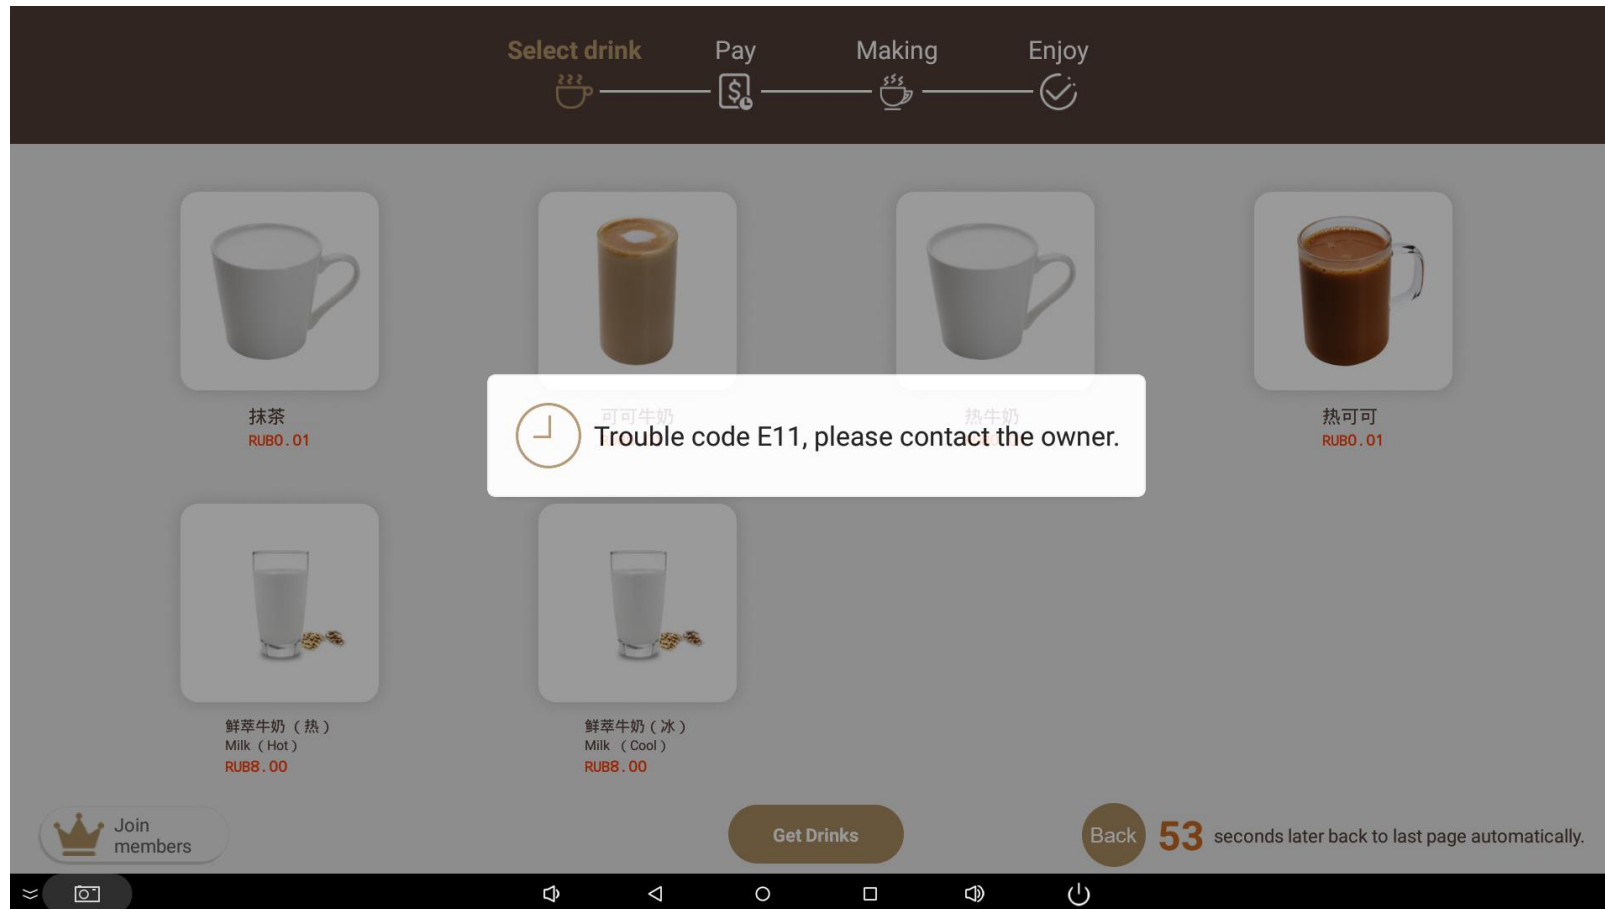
Select drink Pay Making Enjoy

抹茶
RUB0.01

可可牛奶

热牛奶

热可可
RUB0.01

Trouble code E11, please contact the owner.

鲜萃牛奶（热）
Milk（Hot）
RUB8.00

鲜萃牛奶（冰）
Milk（Cool）
RUB8.00

Join members

Get Drinks

Back 53 seconds later back to last page automatically.